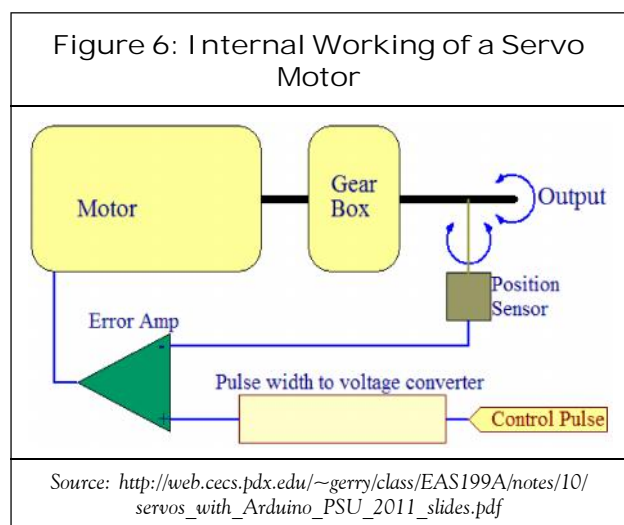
Figure 6: Internal Working of a Servo Motor

Motor

Gear Box

Output

Position Sensor

Error Amp

-

+

Pulse width to voltage converter

Control Pulse

Source: http://web.cecs.pdx.edu/~gerry/class/EAS199A/notes/10/servos_with_Arduino_PSU_2011_slides.pdf